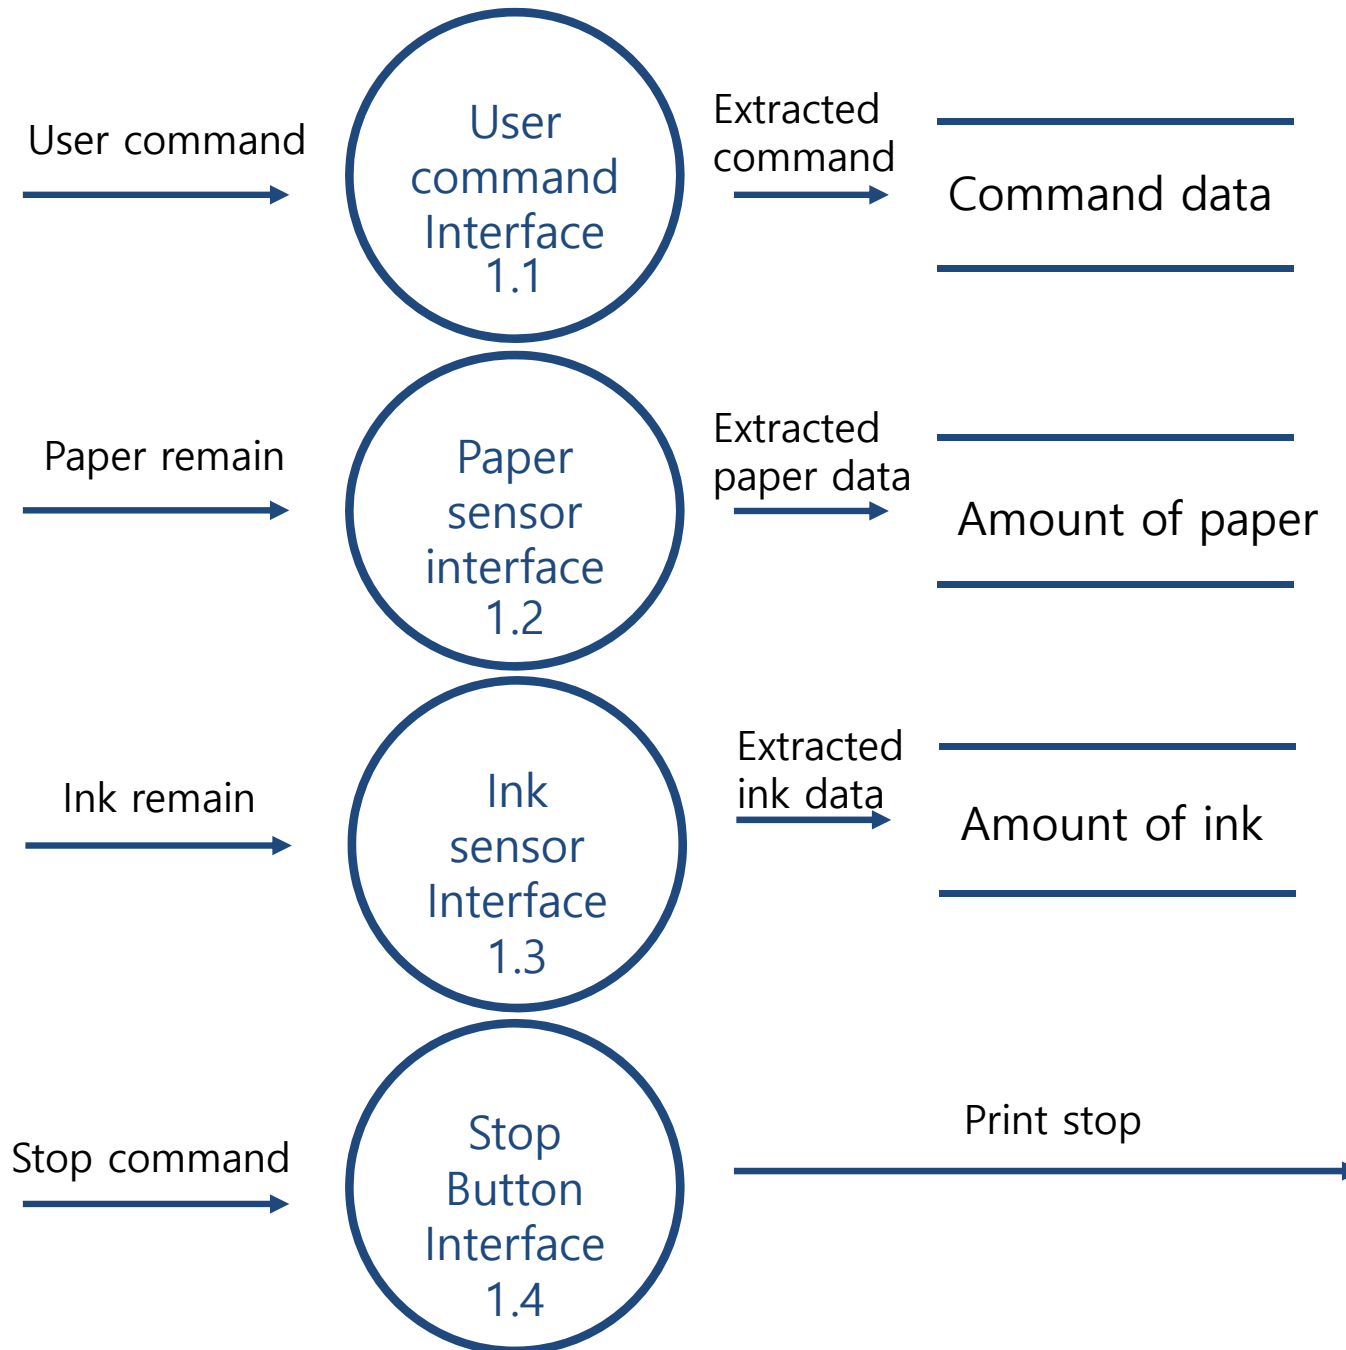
User command

User command Interface 1.1

Extracted command

Command data

Paper remain

Paper sensor interface 1.2

Extracted paper data

Amount of paper

Ink remain

Ink sensor Interface 1.3

Extracted ink data

Amount of ink

Stop command

Stop Button Interface 1.4

Print stop